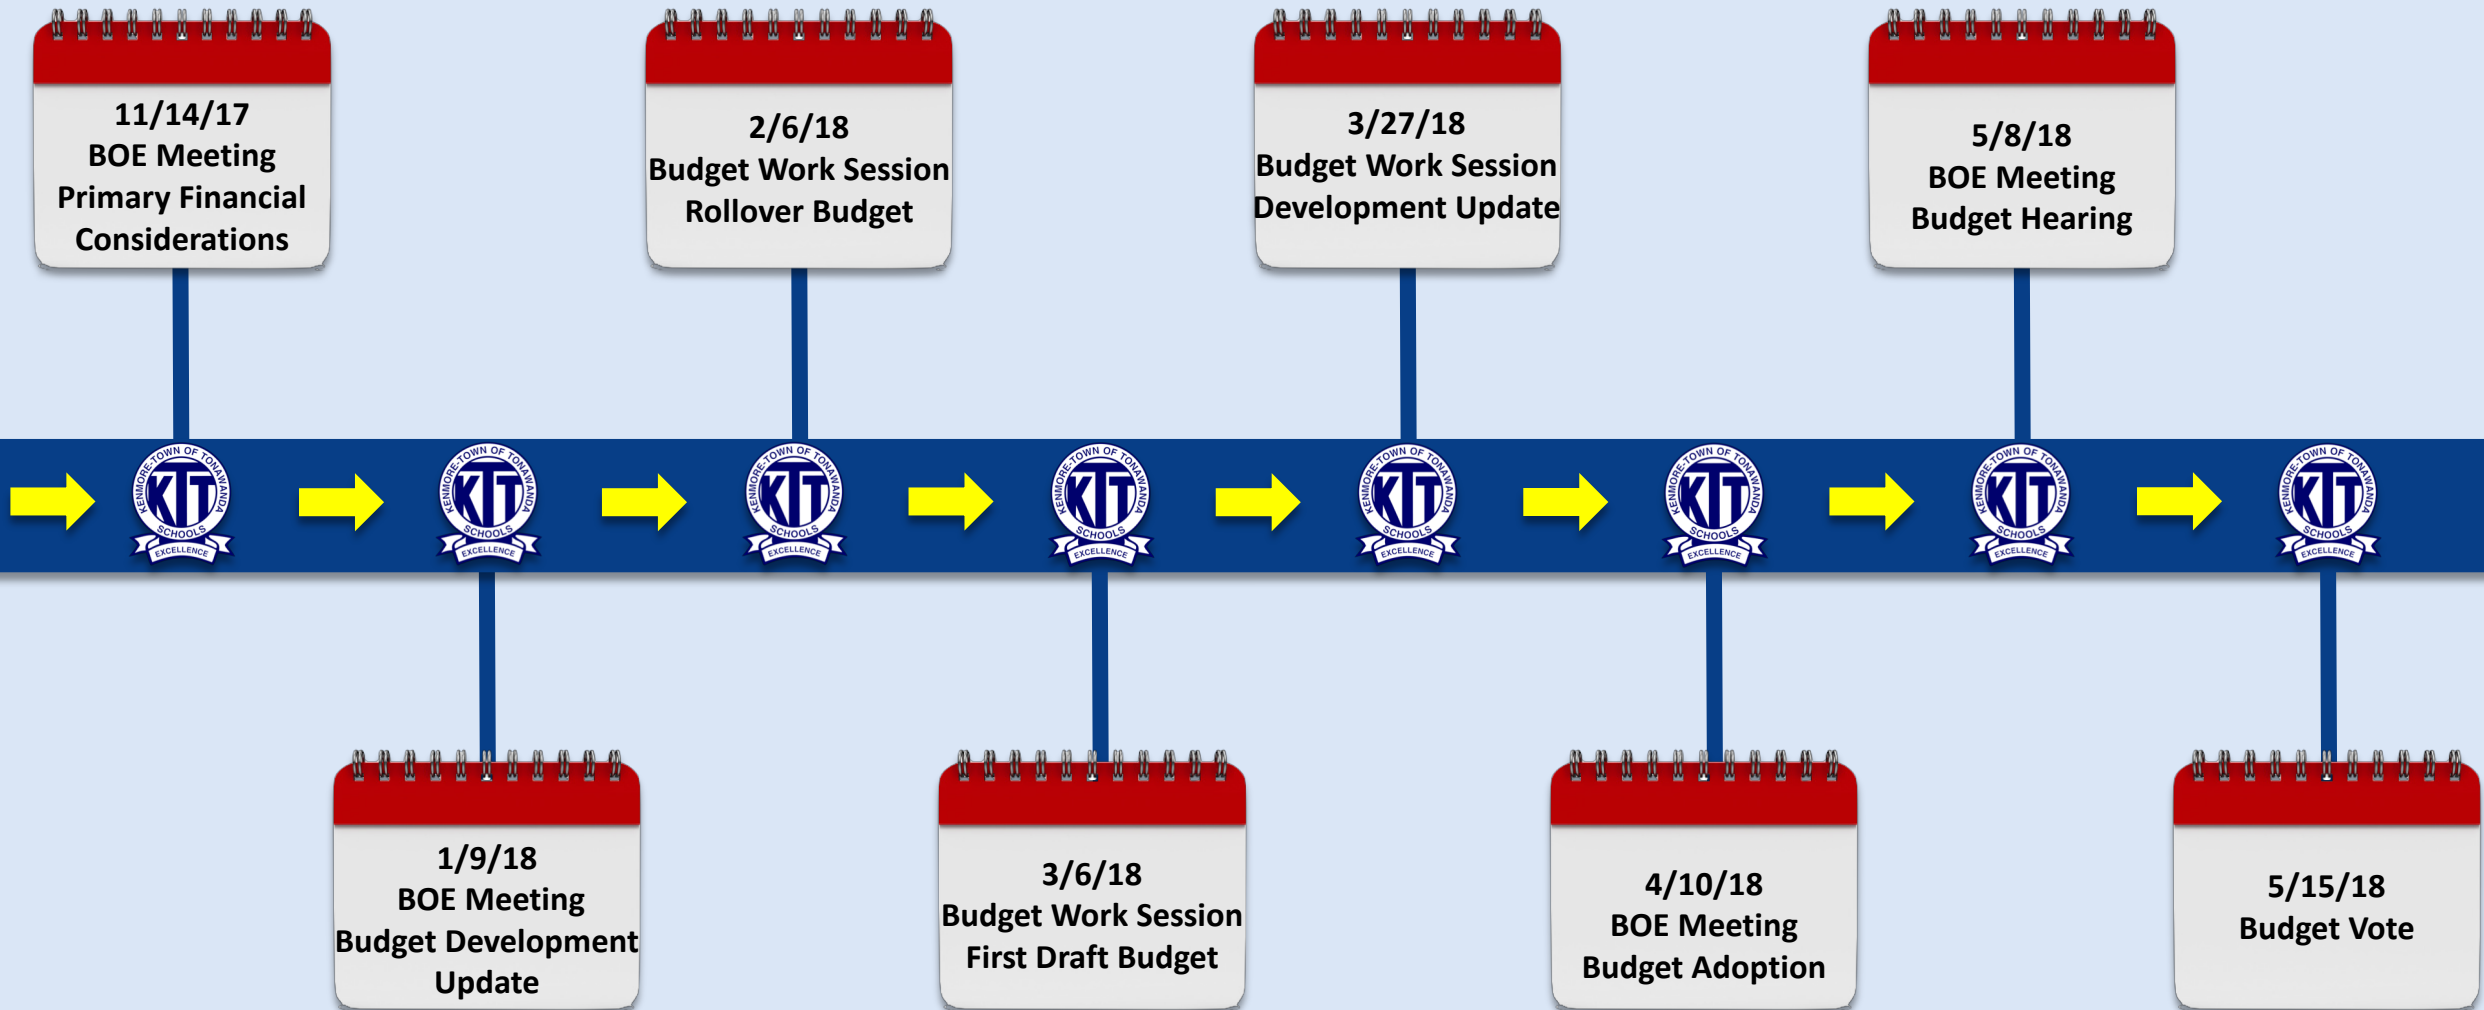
11/14/17
BOE Meeting
Primary Financial Considerations

1/9/18
BOE Meeting
Budget Development Update

2/6/18
Budget Work Session
Rollover Budget

3/6/18
Budget Work Session
First Draft Budget

3/27/18
Budget Work Session
Development Update

4/10/18
BOE Meeting
Budget Adoption

5/8/18
BOE Meeting
Budget Hearing

5/15/18
Budget Vote

KENMORE-TOWN OF TONAWANDA KT SCHOOLS EXCELLENCE